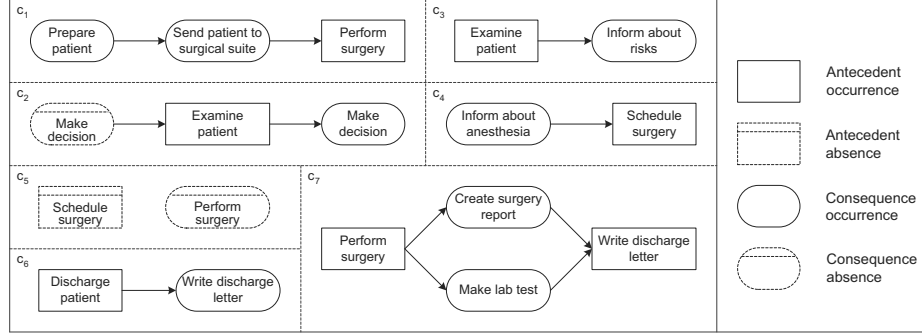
$c_1$
Prepare patient
Send patient to surgical suite
Perform surgery

$c_3$
Examine patient
Inform about risks

$c_2$
Make decision
Examine patient
Make decision

$c_4$
Inform about anesthesia
Schedule surgery

$c_5$
Schedule surgery
Perform surgery

$c_7$
Perform surgery
Create surgery report
Make lab test
Write discharge letter

$c_6$
Discharge patient
Write discharge letter

Antecedent occurrence
Antecedent absence
Consequence occurrence
Consequence absence